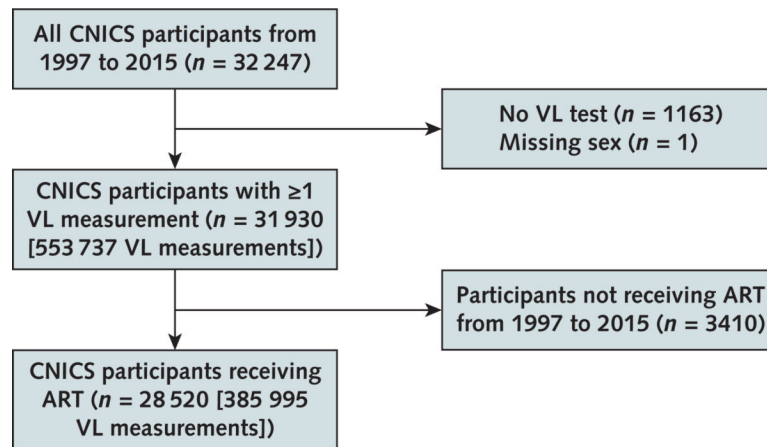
All CNICS participants from 1997 to 2015 ($n$ = 32 247)

No VL test ($n$ = 1163)
Missing sex ($n$ = 1)

CNICS participants with ≥1 VL measurement ($n$ = 31 930 [553 737 VL measurements])

Participants not receiving ART from 1997 to 2015 ($n$ = 3410)

CNICS participants receiving ART ($n$ = 28 520 [385 995 VL measurements])